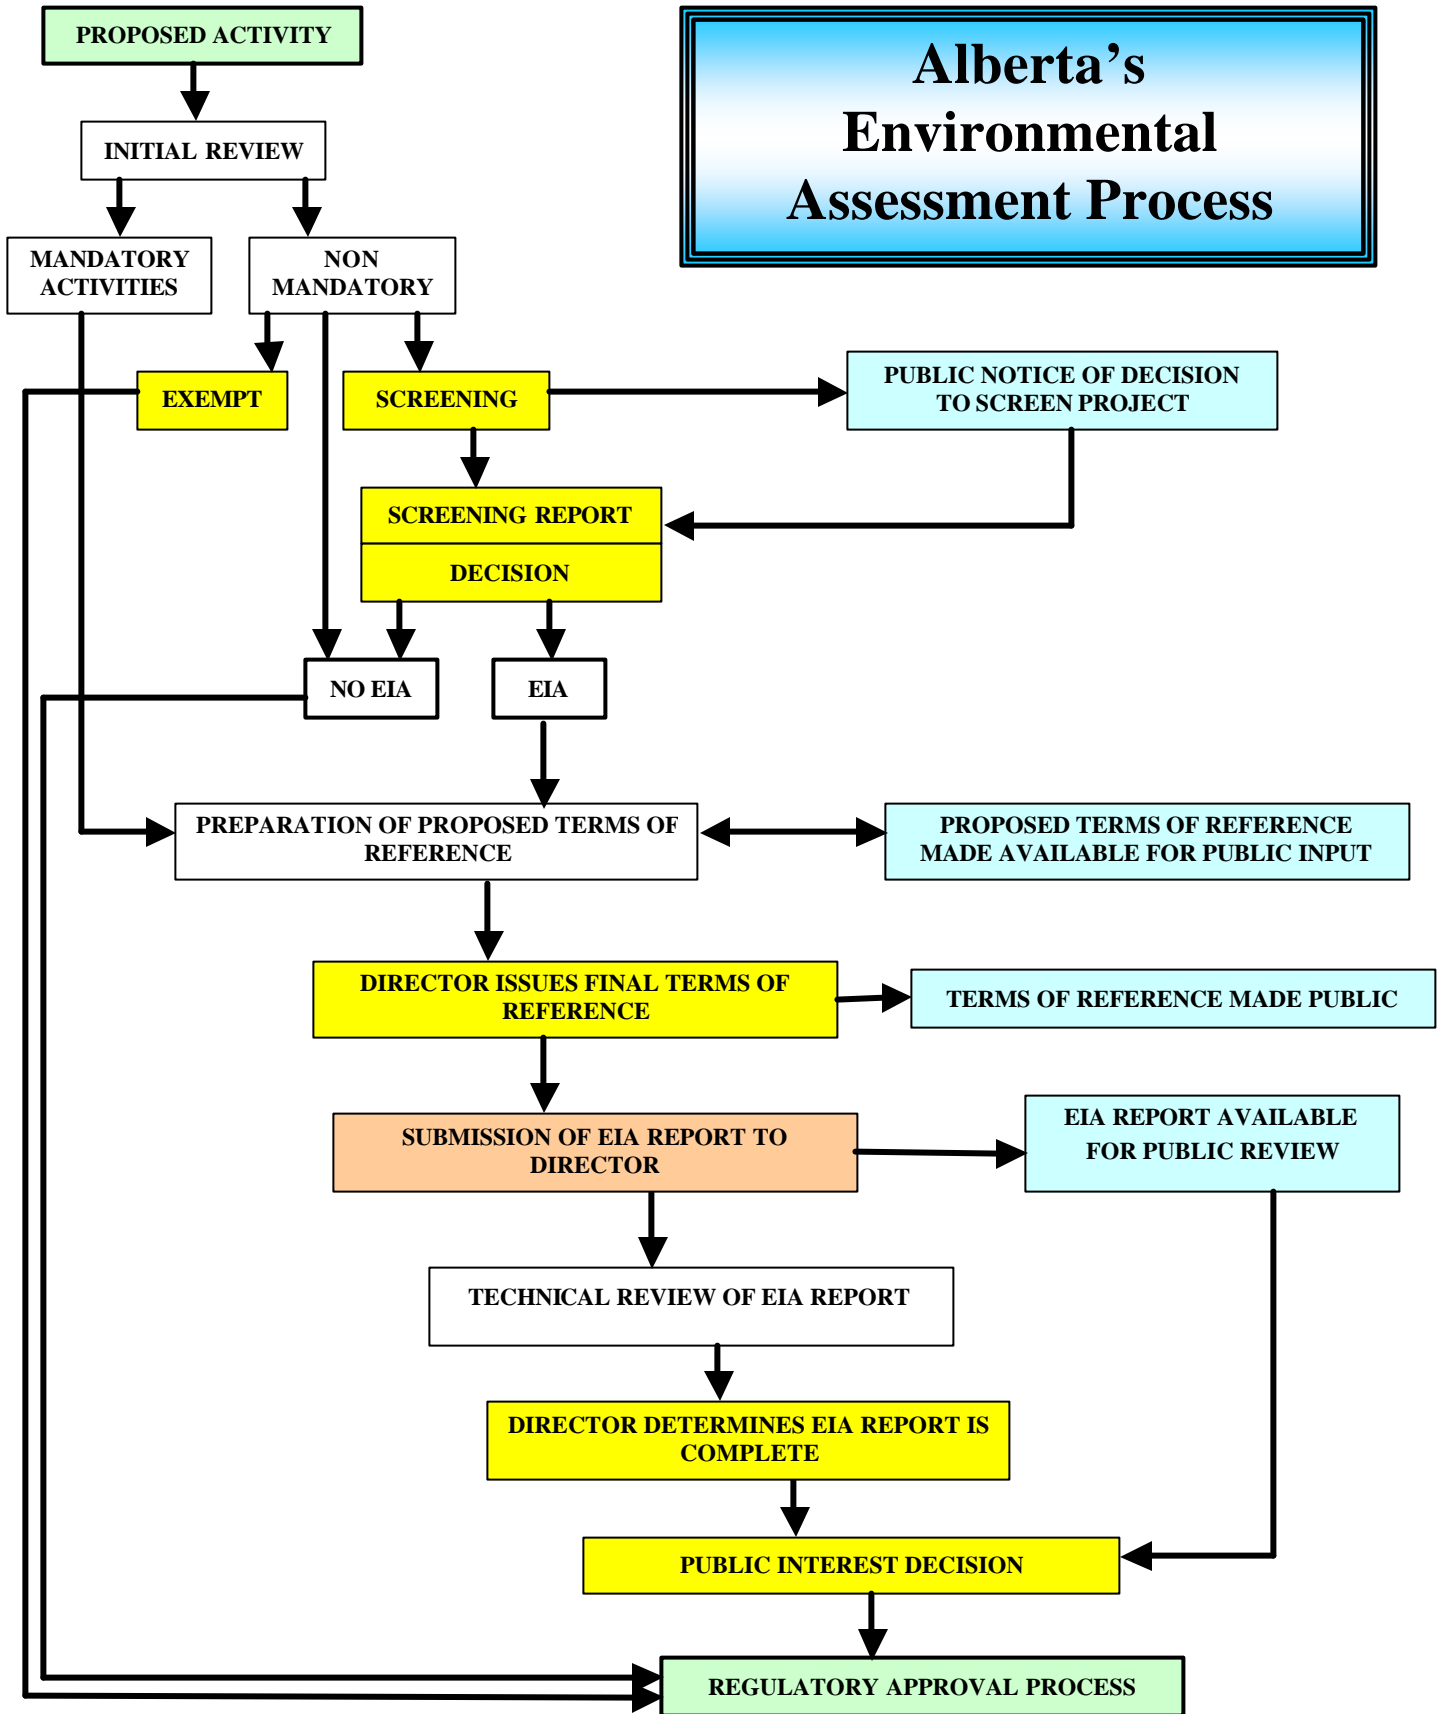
Alberta's Environmental Assessment Process

PROPOSED ACTIVITY

INITIAL REVIEW

MANDATORY ACTIVITIES

NON MANDATORY

EXEMPT

SCREENING

PUBLIC NOTICE OF DECISION TO SCREEN PROJECT

SCREENING REPORT

DECISION

NO EIA

EIA

PREPARATION OF PROPOSED TERMS OF REFERENCE

PROPOSED TERMS OF REFERENCE MADE AVAILABLE FOR PUBLIC INPUT

DIRECTOR ISSUES FINAL TERMS OF REFERENCE

TERMS OF REFERENCE MADE PUBLIC

SUBMISSION OF EIA REPORT TO DIRECTOR

EIA REPORT AVAILABLE FOR PUBLIC REVIEW

TECHNICAL REVIEW OF EIA REPORT

DIRECTOR DETERMINES EIA REPORT IS COMPLETE

PUBLIC INTEREST DECISION

REGULATORY APPROVAL PROCESS